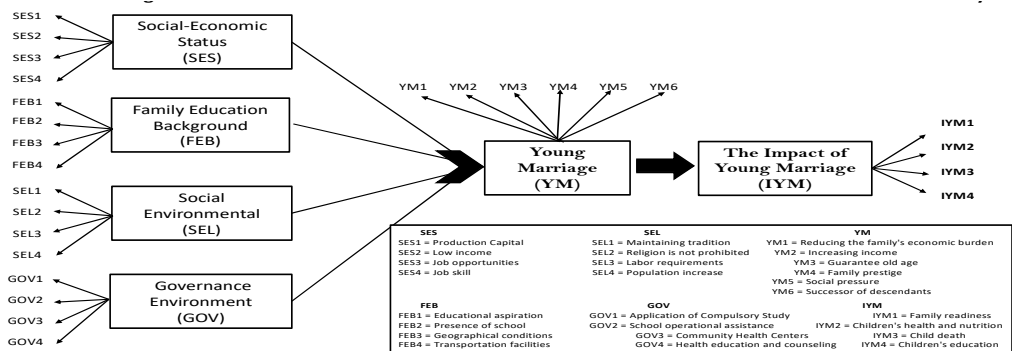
SES1
SES2
SES3
SES4

Social-Economic Status (SES)

FEB1
FEB2
FEB3
FEB4

Family Education Background (FEB)

SEL1
SEL2
SEL3
SEL4

Social Environmental (SEL)

GOV1
GOV2
GOV3
GOV4

Governance Environment (GOV)

YM1 YM2 YM3 YM4 YM5 YM6

Young Marriage (YM)

The Impact of Young Marriage (IYM)

IYM1
IYM2
IYM3
IYM4

SES
SES1 = Production Capital
SES2 = Low income
SES3 = Job opportunities
SES4 = Job skill

SEL
SEL1 = Maintaining tradition
SEL2 = Religion is not prohibited
SEL3 = Labor requirements
SEL4 = Population increase

YM
YM1 = Reducing the family's economic burden
YM2 = Increasing income
YM3 = Guarantee old age
YM4 = Family prestige
YM5 = Social pressure
YM6 = Successor of descendants

FEB
FEB1 = Educational aspiration
FEB2 = Presence of school
FEB3 = Geographical conditions
FEB4 = Transportation facilities

GOV
GOV1 = Application of Compulsory Study
GOV2 = School operational assistance
GOV3 = Community Health Centers
GOV4 = Health education and counseling

IYM
IYM1 = Family readiness
IYM2 = Children's health and nutrition
IYM3 = Child death
IYM4 = Children's education